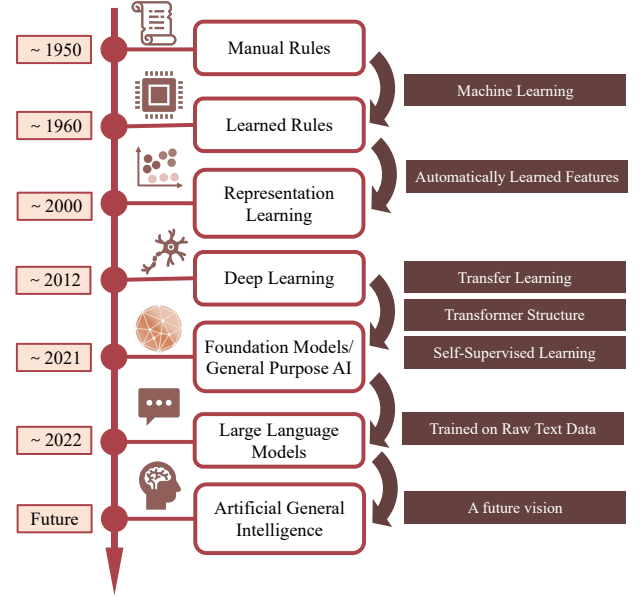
~ 1950

Manual Rules

Machine Learning

~ 1960

Learned Rules

Automatically Learned Features

~ 2000

Representation Learning

~ 2012

Deep Learning

Transfer Learning

Transformer Structure

~ 2021

Foundation Models/ General Purpose AI

Self-Supervised Learning

~ 2022

Large Language Models

Trained on Raw Text Data

Future

Artificial General Intelligence

A future vision